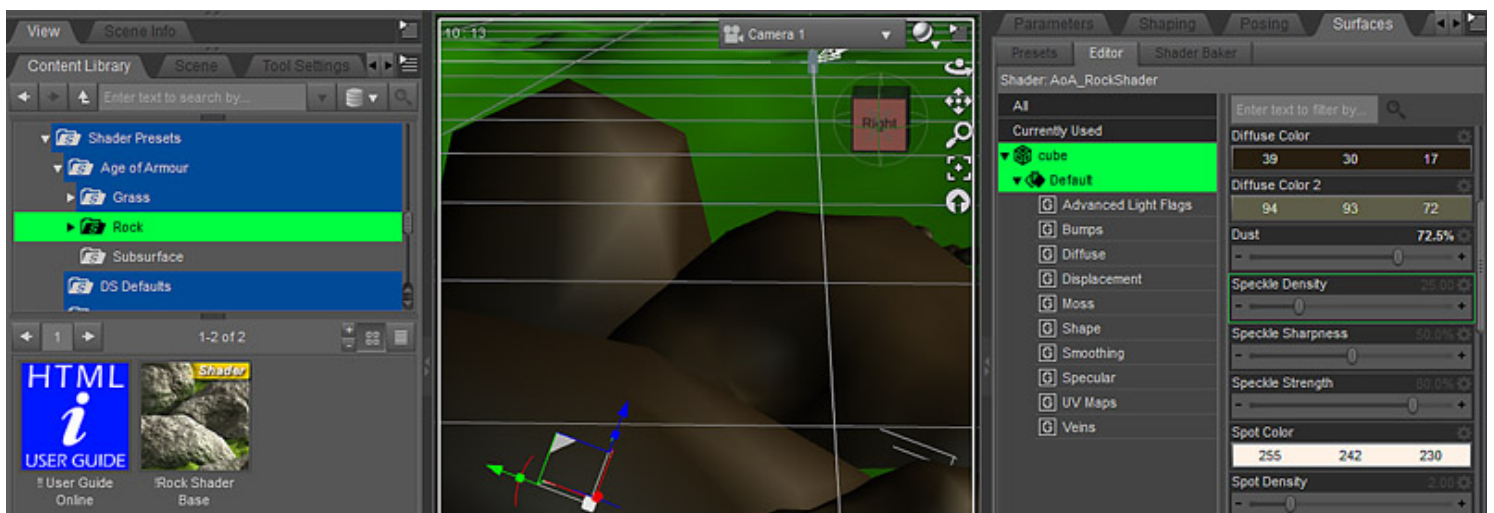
View Scene Info

Content Library Scene Tool Settings

Enter text to search by...

Shader Presets
Age of Armour
Grass
Rock
Subsurface
DS Defaults

1 1-2 of 2

HTML
i
USER GUIDE
!! User Guide Online

Shader
!Rock Shader Base

10:13

Camera 1

Right

Parameters Shaping Posing Surfaces

Presets Editor Shader Baker

Shader: AoA_RockShader

All
Currently Used
cube
Default
G Advanced Light Flags
G Bumps
G Diffuse
G Displacement
G Moss
G Shape
G Smoothing
G Specular
G UV Maps
G Veins

Enter text to filter by...

Diffuse Color
39 30 17

Diffuse Color 2
94 93 72

Dust 72.5%

Speckle Density 25.00

Speckle Sharpness 50.0%

Speckle Strength 80.0%

Spot Color
255 242 230

Spot Density 2.00